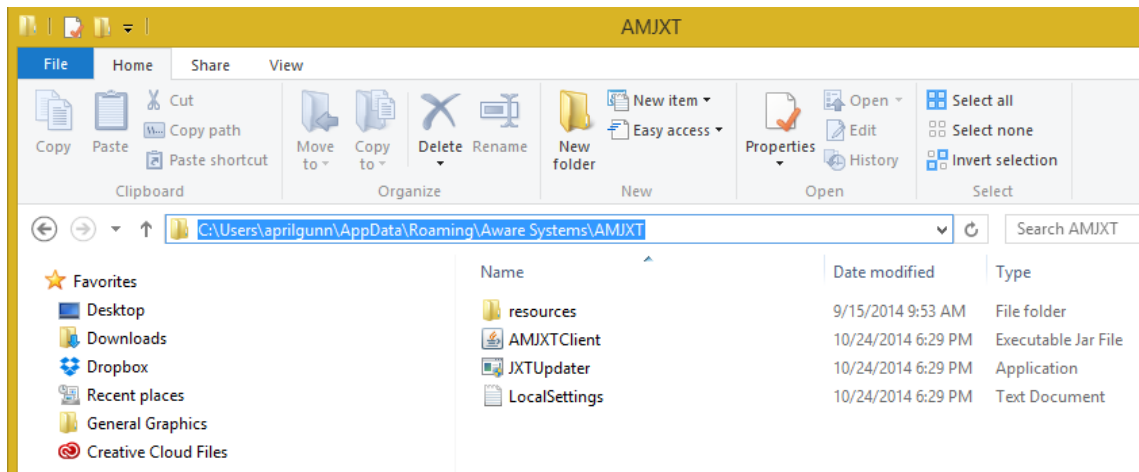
AMJXT

File Home Share View

Copy Paste Cut Copy path Paste shortcut
Clipboard

Move to Copy to Delete Rename
Organize

New folder New item Easy access
New

Properties Open Edit History
Open

Select all Select none Invert selection
Select

C:\Users\aprilgunn\AppData\Roaming\Aware Systems\AMJXT

Search AMJXT

Favorites
Desktop
Downloads
Dropbox
Recent places
General Graphics
Creative Cloud Files

| Name | Date modified | Type |
|---|---|---|
| resources | 9/15/2014 9:53 AM | File folder |
| AMJXTClient | 10/24/2014 6:29 PM | Executable Jar File |
| JXTUpdater | 10/24/2014 6:29 PM | Application |
| LocalSettings | 10/24/2014 6:29 PM | Text Document |